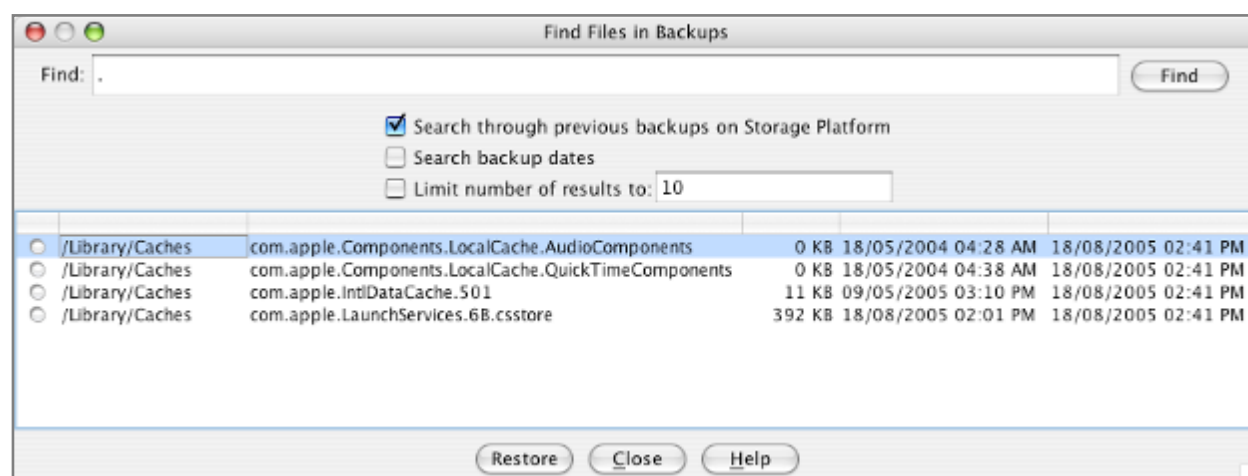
Find Files in Backups

Find: .

Find

Search through previous backups on Storage Platform

Search backup dates

Limit number of results to: 10

| | | | | | |
|---|---|---|---|---|---|
| | /Library/Caches | com.apple.Components.LocalCache.AudioComponents | 0 KB | 18/05/2004 04:28 AM | 18/08/2005 02:41 PM |
| | /Library/Caches | com.apple.Components.LocalCache.QuickTimeComponents | 0 KB | 18/05/2004 04:38 AM | 18/08/2005 02:41 PM |
| | /Library/Caches | com.apple.IntlDataCache.501 | 11 KB | 09/05/2005 03:10 PM | 18/08/2005 02:41 PM |
| | /Library/Caches | com.apple.LaunchServices.6B.csstore | 392 KB | 18/08/2005 02:01 PM | 18/08/2005 02:41 PM |

Restore Close Help